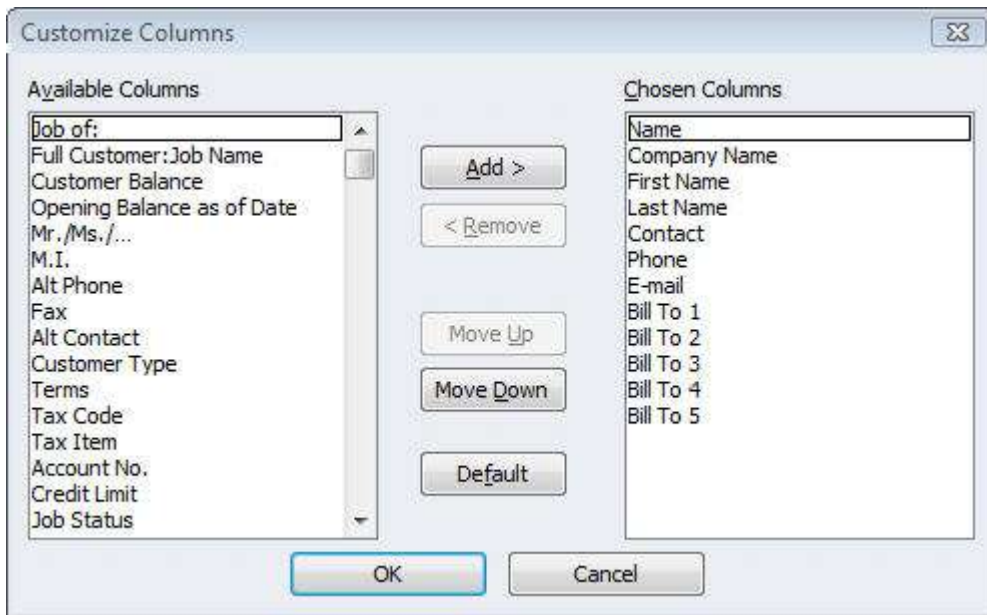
Customize Columns

Available Columns

Job of:
Full Customer:Job Name
Customer Balance
Opening Balance as of Date
Mr./Ms./...
M.I.
Alt Phone
Fax
Alt Contact
Customer Type
Terms
Tax Code
Tax Item
Account No.
Credit Limit
Job Status

Add >
< Remove
Move Up
Move Down
Default

Chosen Columns

Name
Company Name
First Name
Last Name
Contact
Phone
E-mail
Bill To 1
Bill To 2
Bill To 3
Bill To 4
Bill To 5

OK
Cancel